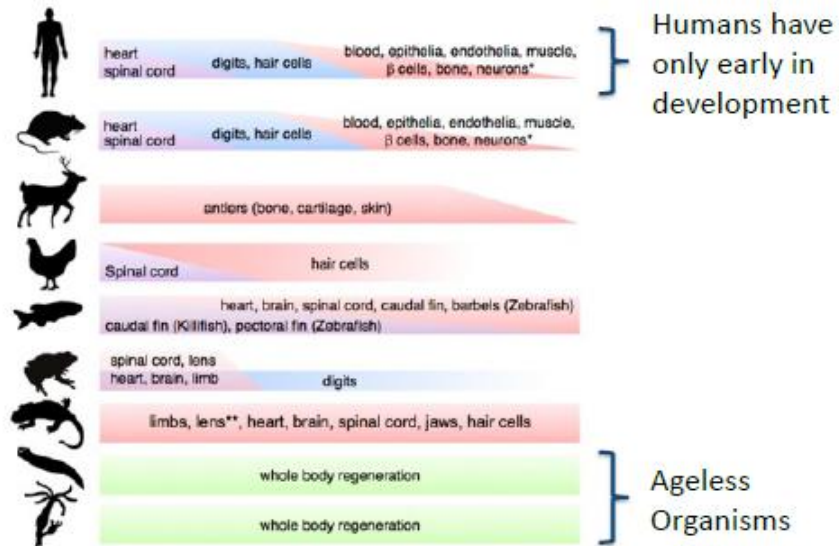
heart
spinal cord
digits, hair cells
blood, epithelia, endothelia, muscle, β cells, bone, neurons*

Humans have only early in development

heart
spinal cord
digits, hair cells
blood, epithelia, endothelia, muscle, β cells, bone, neurons*

antlers (bone, cartilage, skin)

Spinal cord
hair cells

heart, brain, spinal cord, caudal fin, barbels (Zebrafish)
caudal fin (Killifish), pectoral fin (Zebrafish)

spinal cord, lens
heart, brain, limb
digits

limbs, lens**, heart, brain, spinal cord, jaws, hair cells

whole body regeneration

whole body regeneration

Ageless Organisms